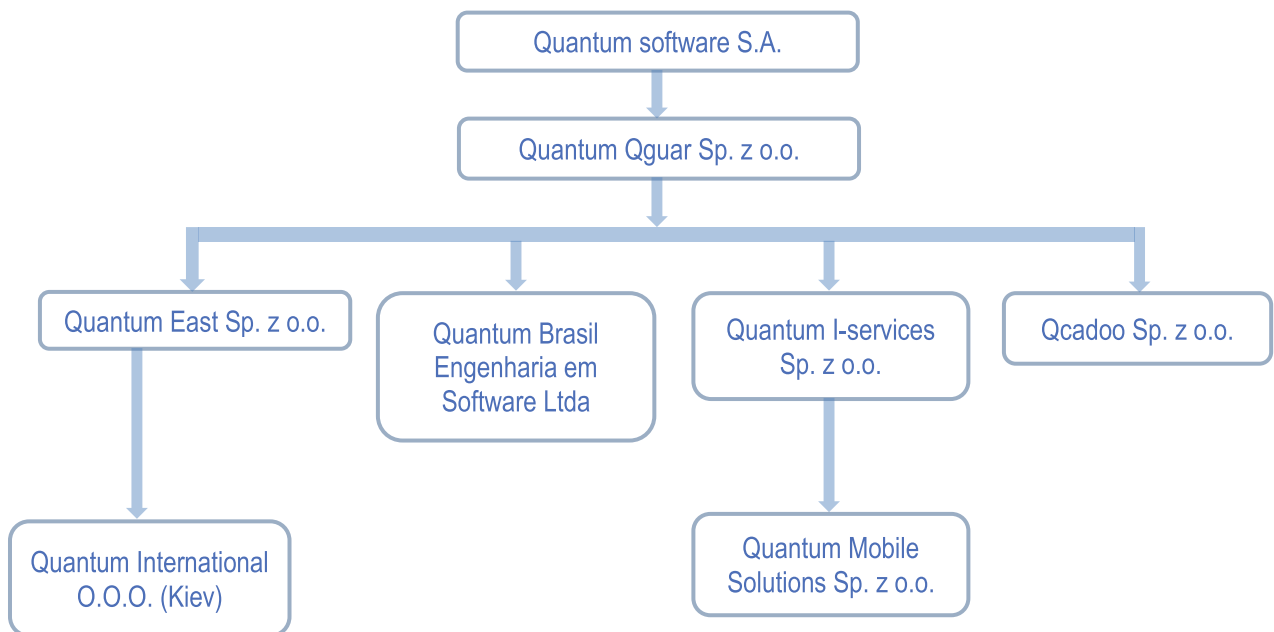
Quantum software S.A.

Quantum Qguar Sp. z o.o.

Quantum East Sp. z o.o.

Quantum Brasil Engenharia em Software Ltda

Quantum I-services Sp. z o.o.

Qcadoo Sp. z o.o.

Quantum International O.O.O. (Kiev)

Quantum Mobile Solutions Sp. z o.o.